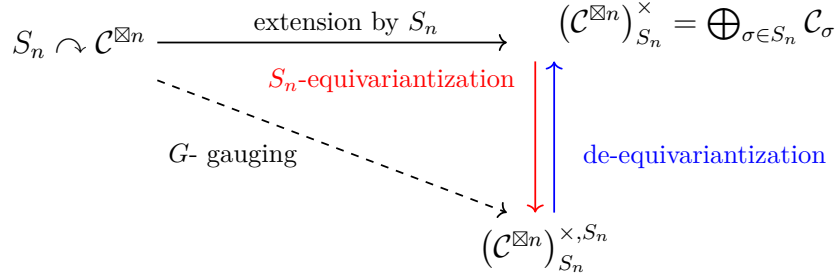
$S_n \curvearrowright \mathcal{C}^{\boxtimes n}$

extension by $S_n$

$\left(\mathcal{C}^{\boxtimes n}\right)_{S_n}^{\times} = \bigoplus_{\sigma \in S_n} \mathcal{C}_\sigma$

$S_n$-equivariantization

de-equivariantization

$G$- gauging

$\left(\mathcal{C}^{\boxtimes n}\right)_{S_n}^{\times, S_n}$